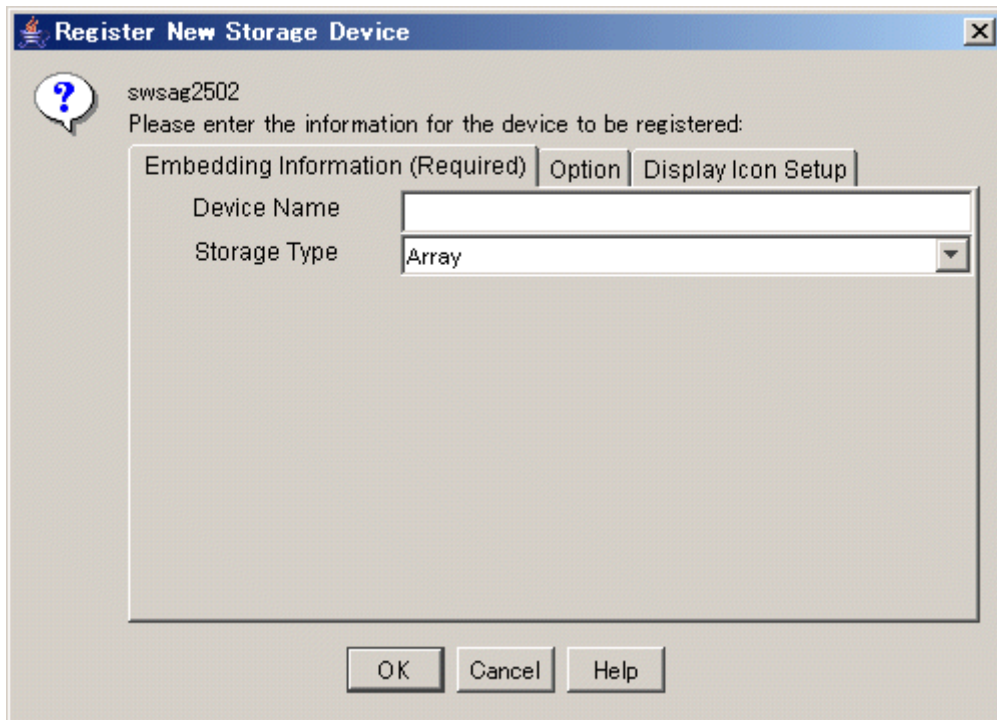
Register New Storage Device

swsag2502
Please enter the information for the device to be registered:

Embedding Information (Required) | Option | Display Icon Setup

Device Name
Storage Type
Array

OK
Cancel
Help